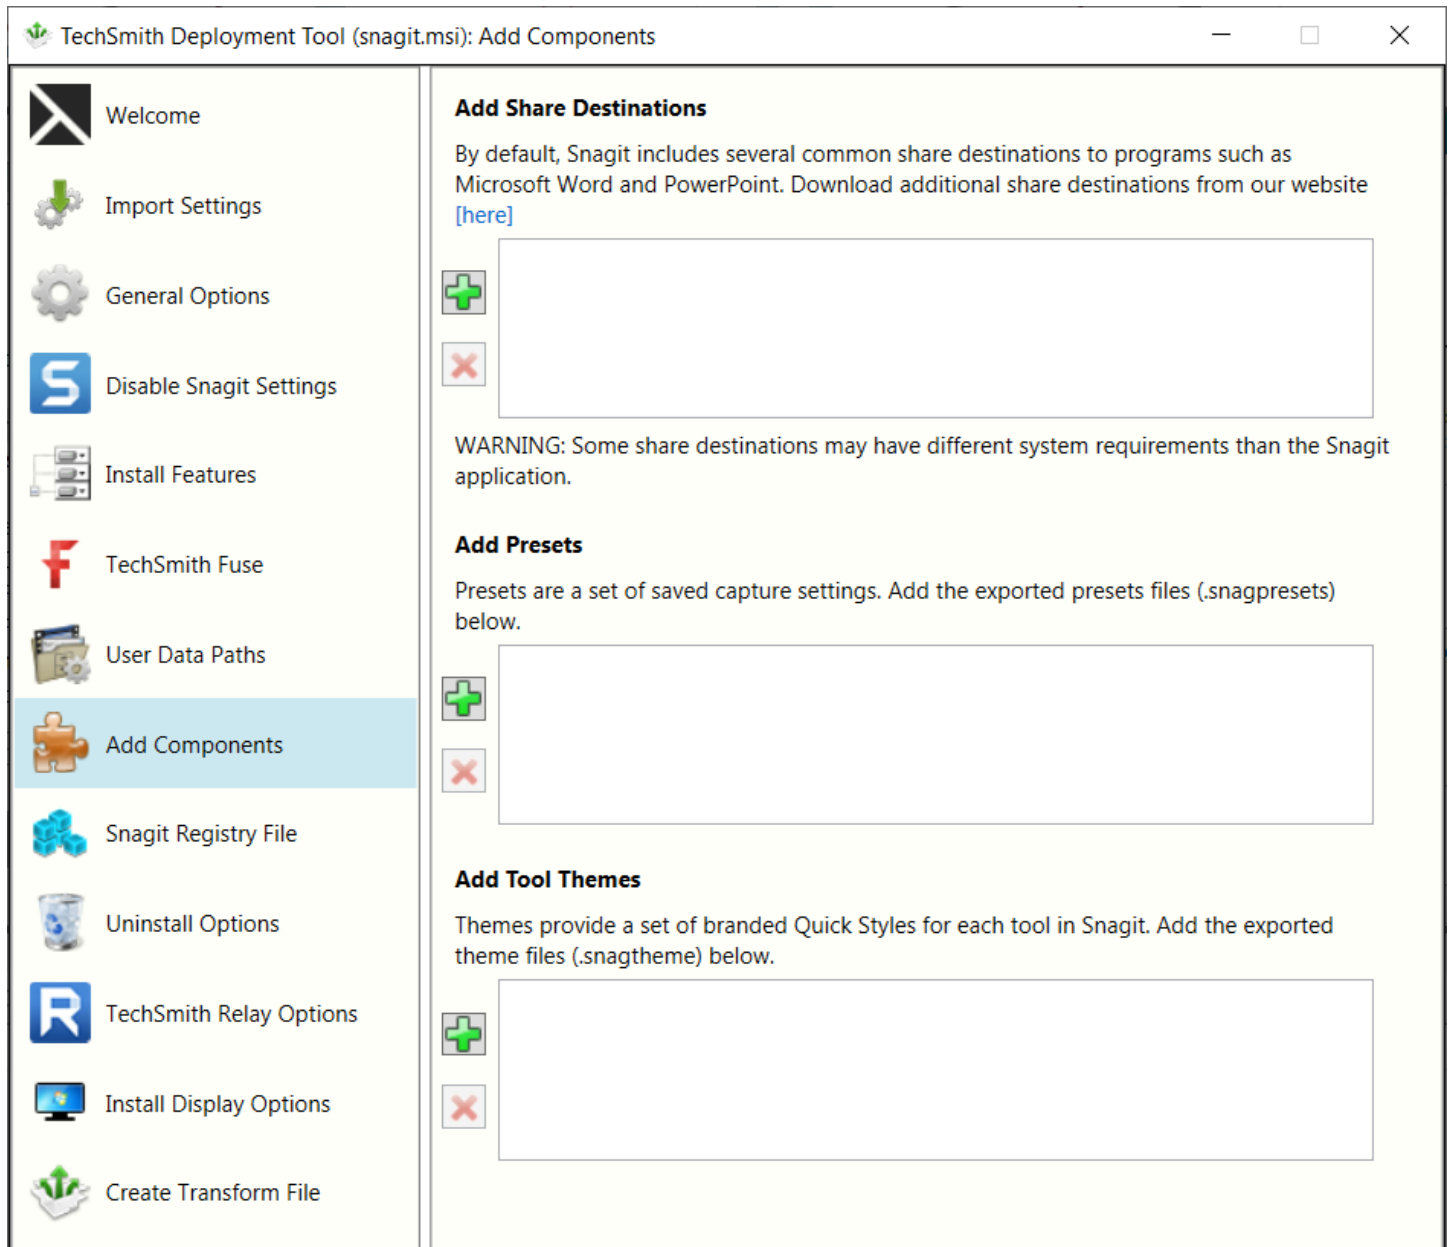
TechSmith Deployment Tool (snagit.msi): Add Components

Welcome

Import Settings

General Options

Disable Snagit Settings

Install Features

TechSmith Fuse

User Data Paths

Add Components

Snagit Registry File

Uninstall Options

TechSmith Relay Options

Install Display Options

Create Transform File

Add Share Destinations

By default, Snagit includes several common share destinations to programs such as Microsoft Word and PowerPoint. Download additional share destinations from our website [here]

WARNING: Some share destinations may have different system requirements than the Snagit application.

Add Presets

Presets are a set of saved capture settings. Add the exported presets files (.snagpresets) below.

Add Tool Themes

Themes provide a set of branded Quick Styles for each tool in Snagit. Add the exported theme files (.snagtheme) below.